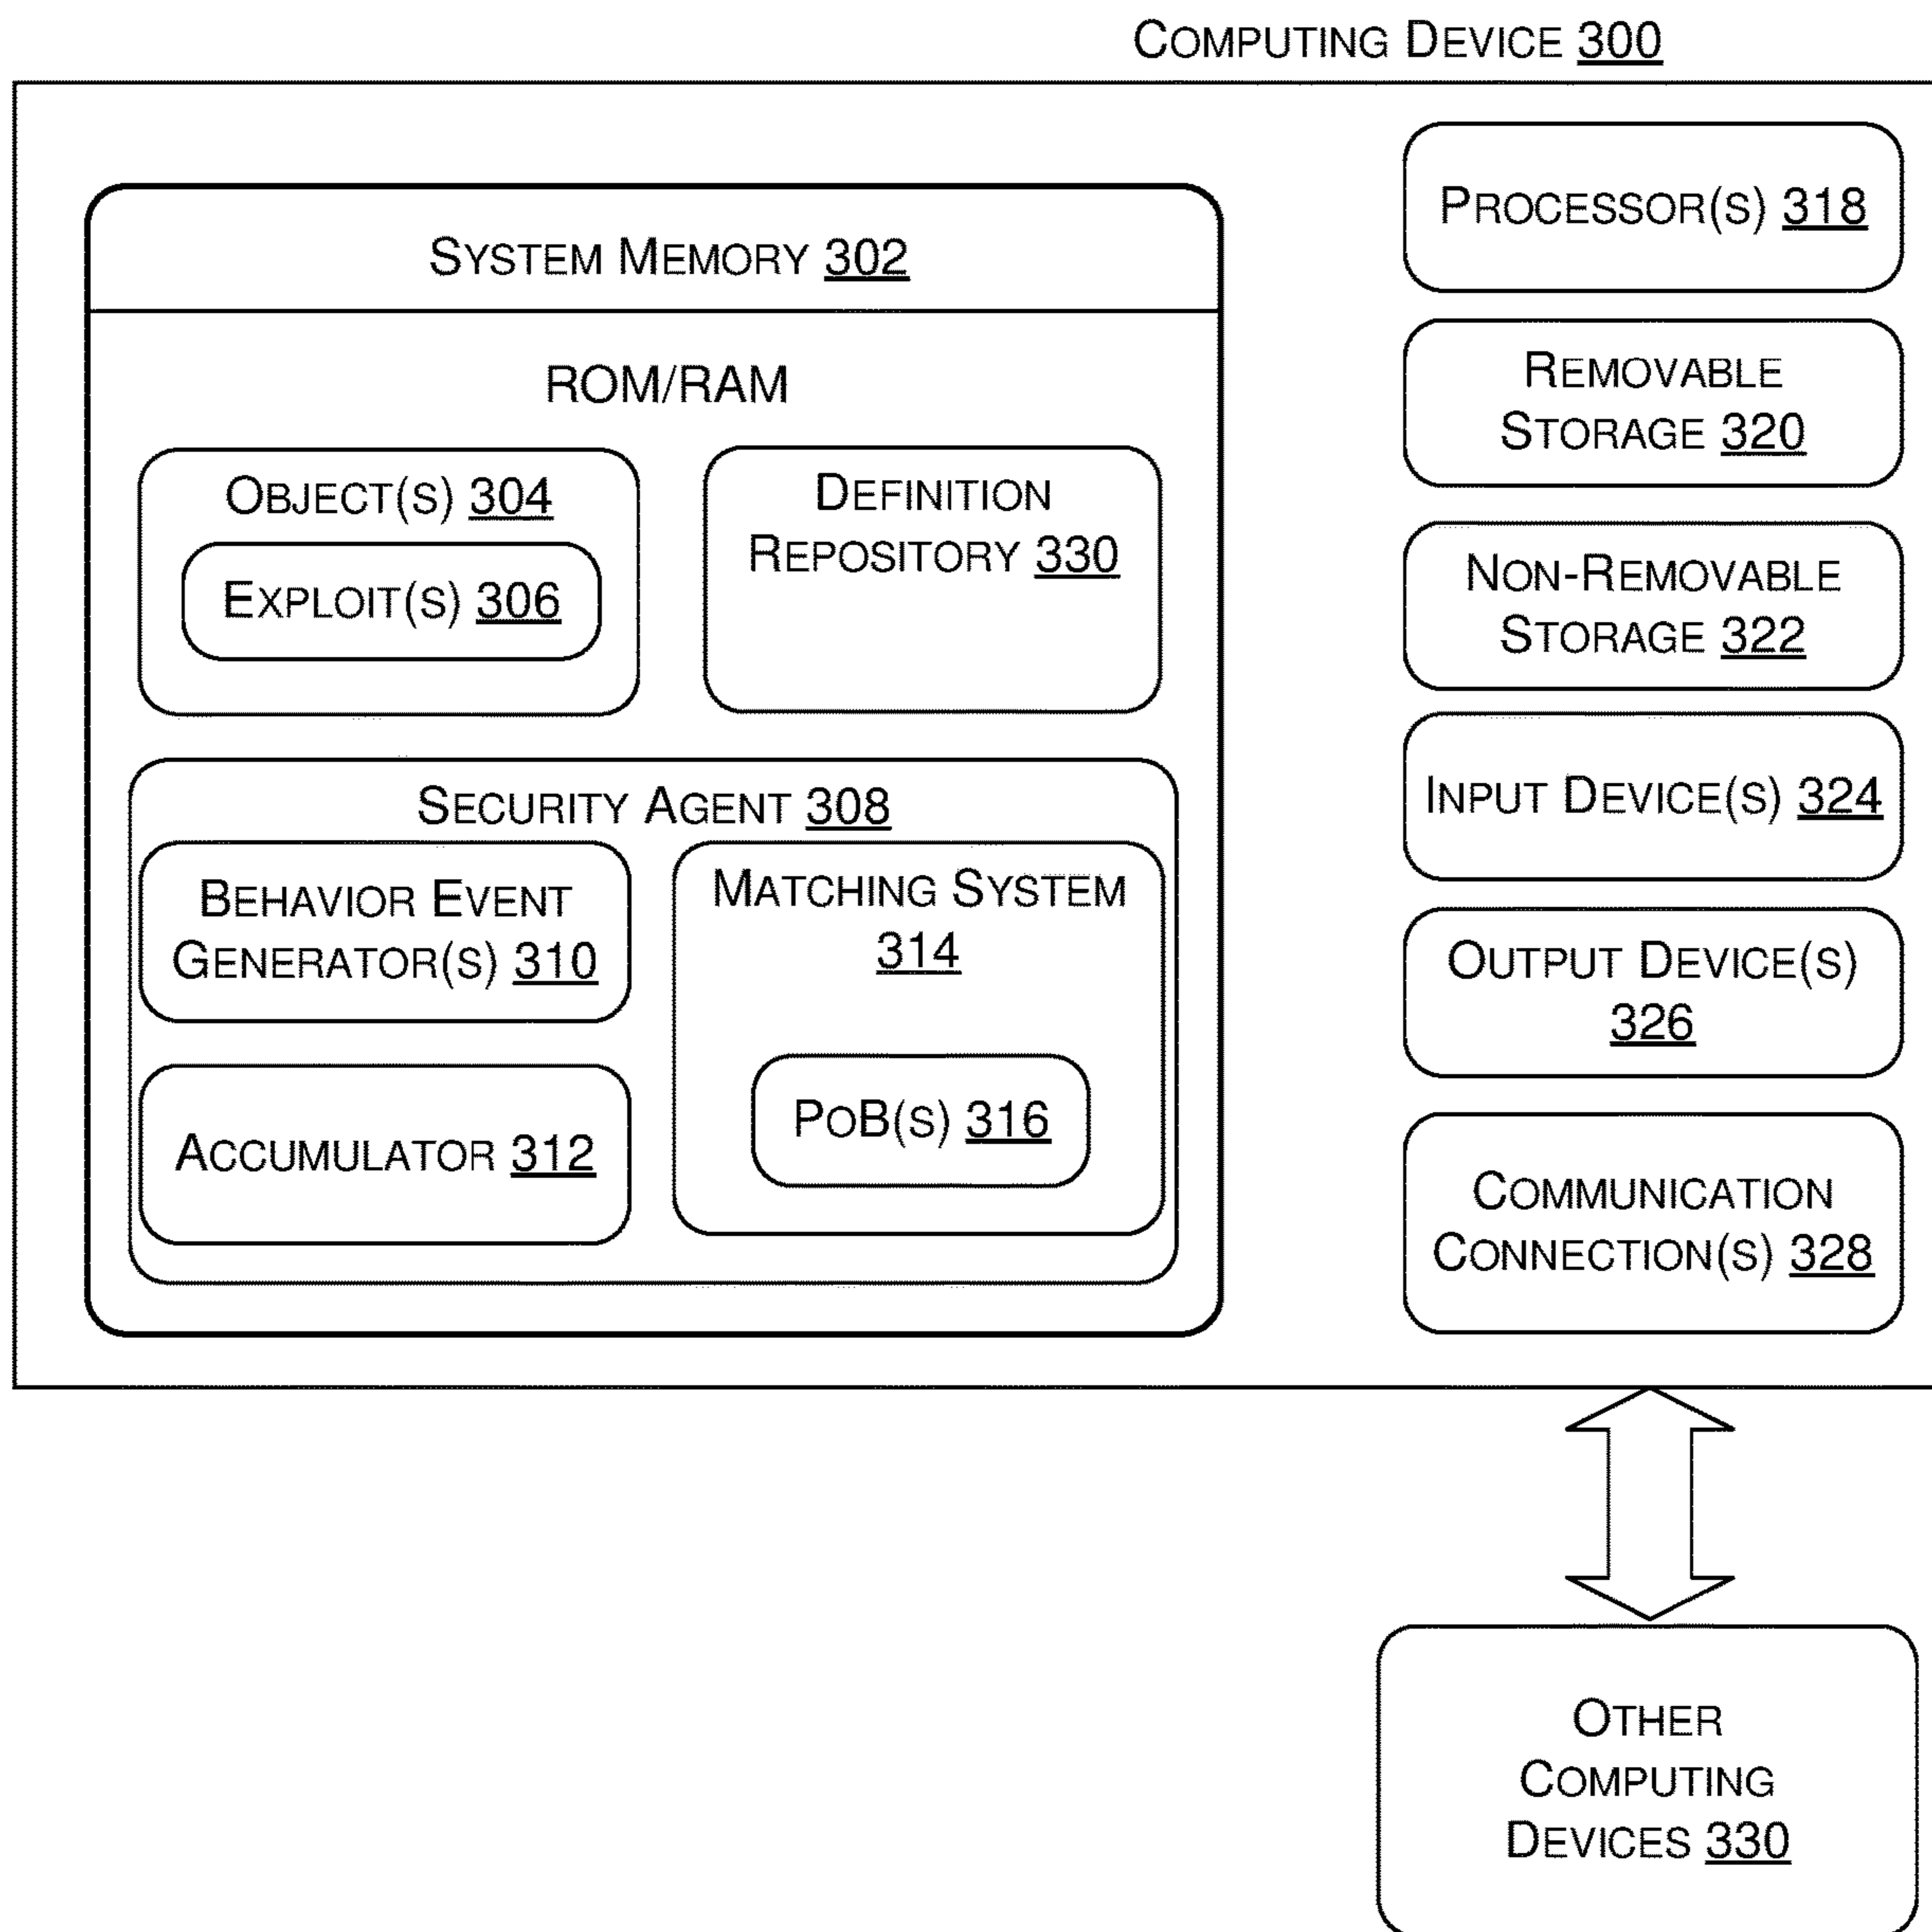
COMPUTING DEVICE 300

SYSTEM MEMORY 302

ROM/RAM

OBJECT(S) 304

EXPLOIT(S) 306

DEFINITION REPOSITORY 330

SECURITY AGENT 308

BEHAVIOR EVENT GENERATOR(S) 310

ACCUMULATOR 312

MATCHING SYSTEM 314

POB(S) 316

PROCESSOR(S) 318

REMOVABLE STORAGE 320

NON-REMOVABLE STORAGE 322

INPUT DEVICE(S) 324

OUTPUT DEVICE(S) 326

COMMUNICATION CONNECTION(S) 328

OTHER COMPUTING DEVICES 330